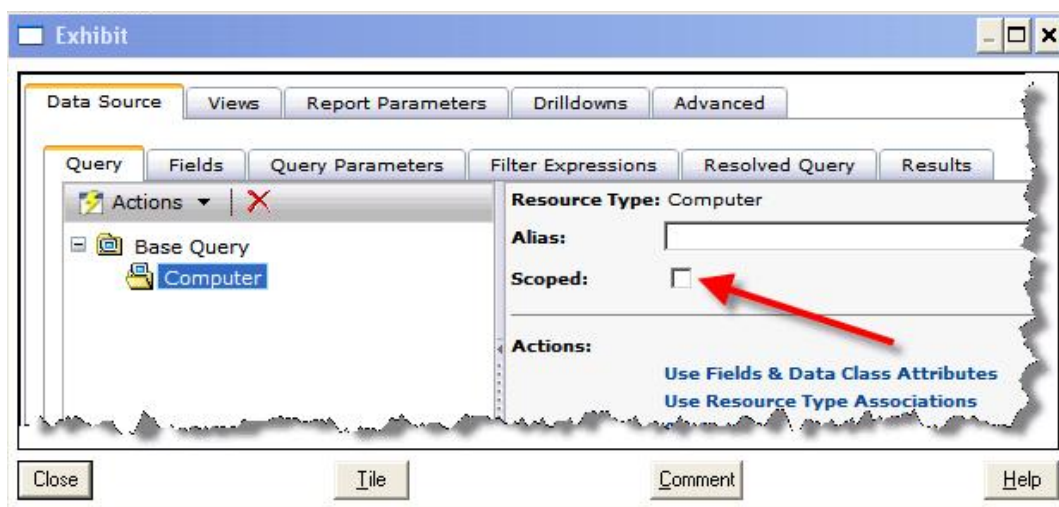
Exhibit

Data Source | Views | Report Parameters | Drilldowns | Advanced

Query | Fields | Query Parameters | Filter Expressions | Resolved Query | Results

Actions

Base Query
Computer

Resource Type: Computer
Alias:
Scoped:

Actions:
Use Fields & Data Class Attributes
Use Resource Type Associations

Close | Tile | Comment | Help